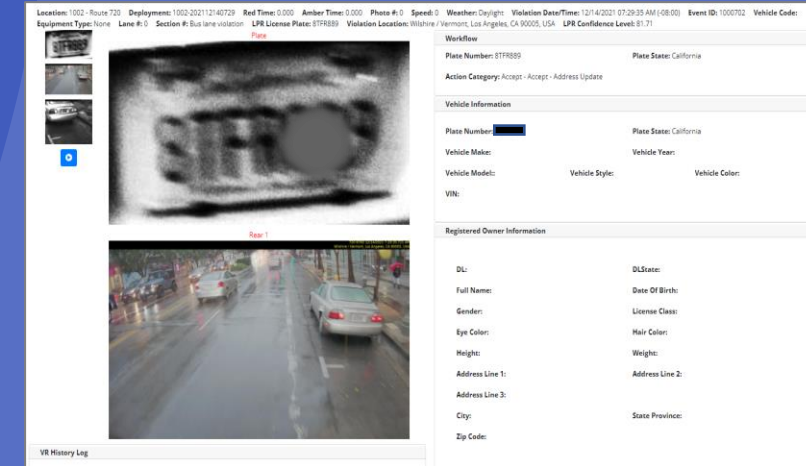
Location: 1002 - Route 720 Deployment: 1002-202112140729 Red Time: 0.000 Amber Time: 0.000 Photo #: 0 Speed: 0 Weather: Daylight Violation Date/Time: 12/14/2021 07:29:35 AM (-08:00) Event ID: 1000702 Vehicle Code:
Equipment Type: None Lane #: 0 Section #: Bus lane violation LPR License Plate: 8TFR889 Violation Location: Wilshire / Vermont, Los Angeles, CA 90005, USA LPR Confidence Level: 81.71

Plate

Rear 1

VR History Log

Workflow

Plate Number: 8TFR889
Plate State: California
Action Category: Accept - Accept - Address Update

Vehicle Information

Plate Number:
Plate State: California
Vehicle Make:
Vehicle Year:
Vehicle Model:
Vehicle Style:
Vehicle Color:
VIN:

Registered Owner Information

DL:
DLState:
Full Name:
Date Of Birth:
Gender:
License Class:
Eye Color:
Hair Color:
Height:
Weight:
Address Line 1:
Address Line 2:
Address Line 3:
City:
State Province:
Zip Code: